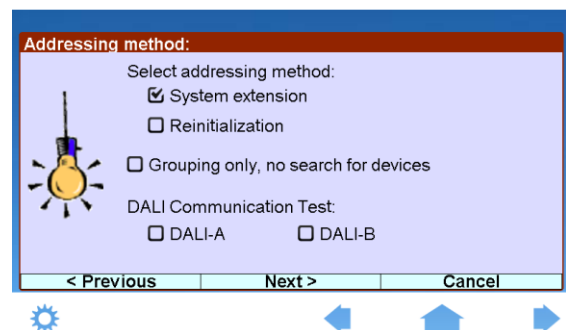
Addressing method:

Select addressing method:

☑ System extension

☐ Reinitialization

☐ Grouping only, no search for devices

DALI Communication Test:

☐ DALI-A ☐ DALI-B

< Previous | Next > | Cancel